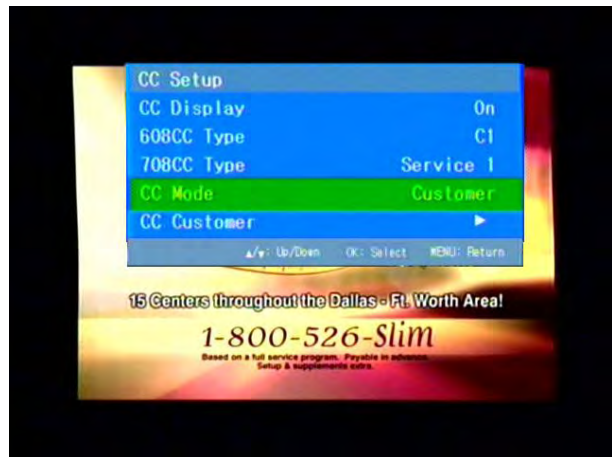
CC Setup

CC Display On

608CC Type C1

708CC Type Service 1

CC Mode Customer

CC Customer ►

▲/▼: Up/Down OK: Select MENU: Return

15 Centers throughout the Dallas - Ft. Worth Area!

1-800-526-Slim

Based on a full service program. Payable in advance. Setup & supplements extra.